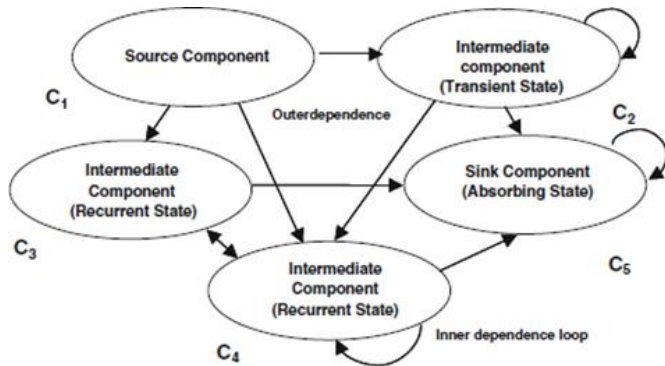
Source Component

Intermediate component (Transient State)

$C_1$

Outerdependence

$C_2$

Intermediate Component (Recurrent State)

Sink Component (Absorbing State)

$C_3$

Intermediate Component (Recurrent State)

$C_5$

$C_4$

Inner dependence loop